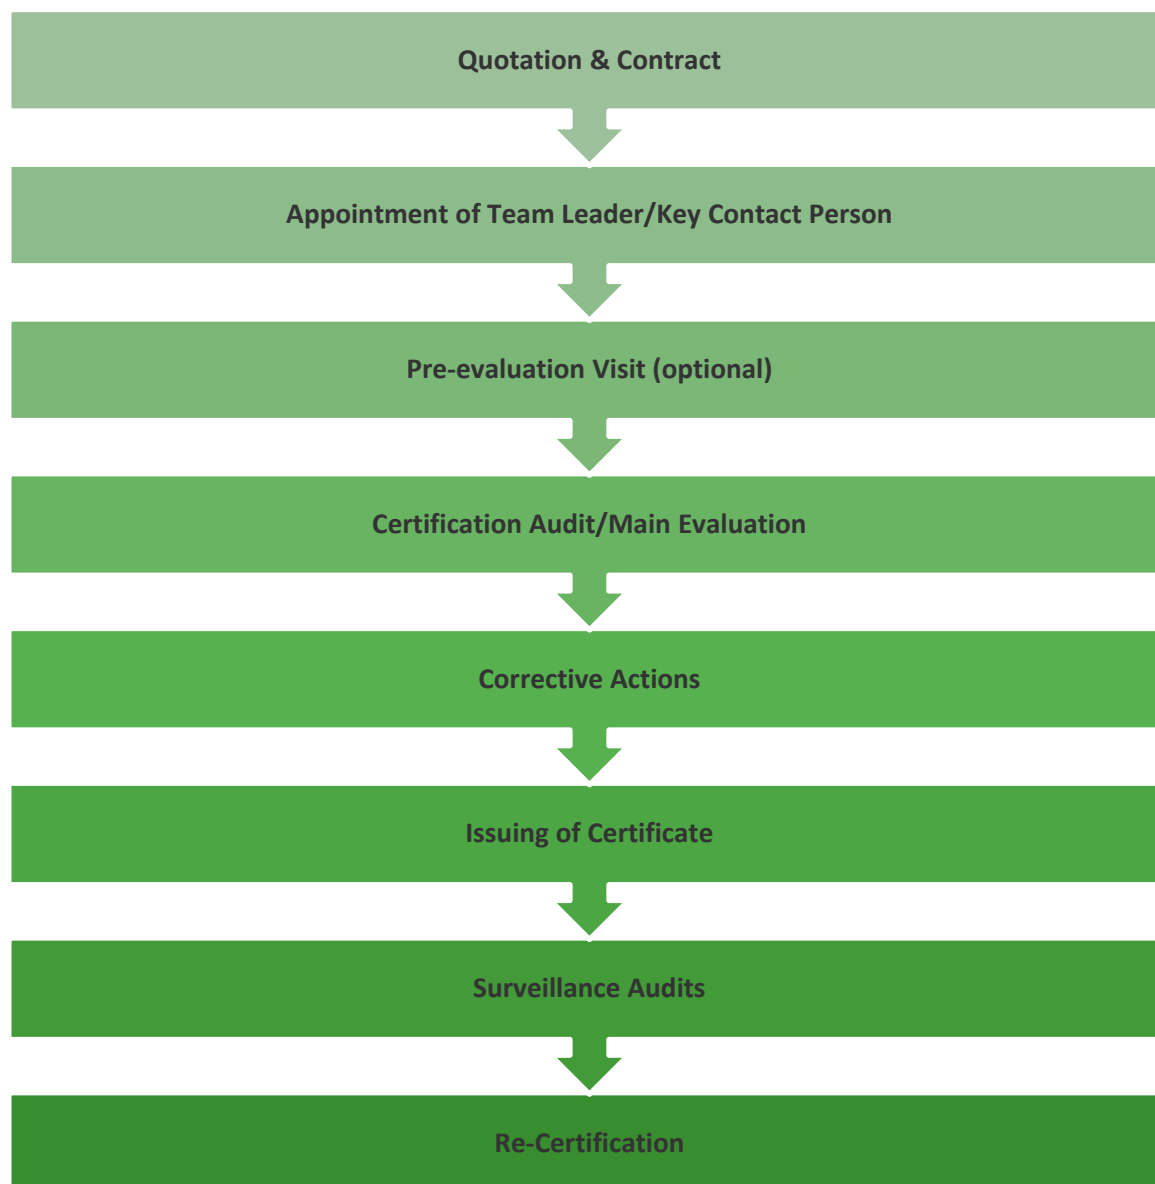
Quotation & Contract

Appointment of Team Leader/Key Contact Person

Pre-evaluation Visit (optional)

Certification Audit/Main Evaluation

Corrective Actions

Issuing of Certificate

Surveillance Audits

Re-Certification